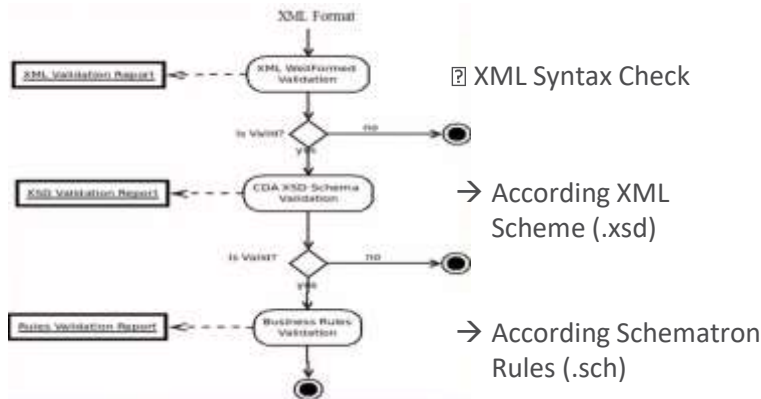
XML Format

XML Validation Report

XML WellFormed Validation

Is Valid?

no

yes

XSD Validation Report

CDA XSD Schema Validation

Is Valid?

no

yes

Rules Validation Report

Business Rules Validation

� XML Syntax Check

→ According XML Scheme (.xsd)

→ According Schematron Rules (.sch)